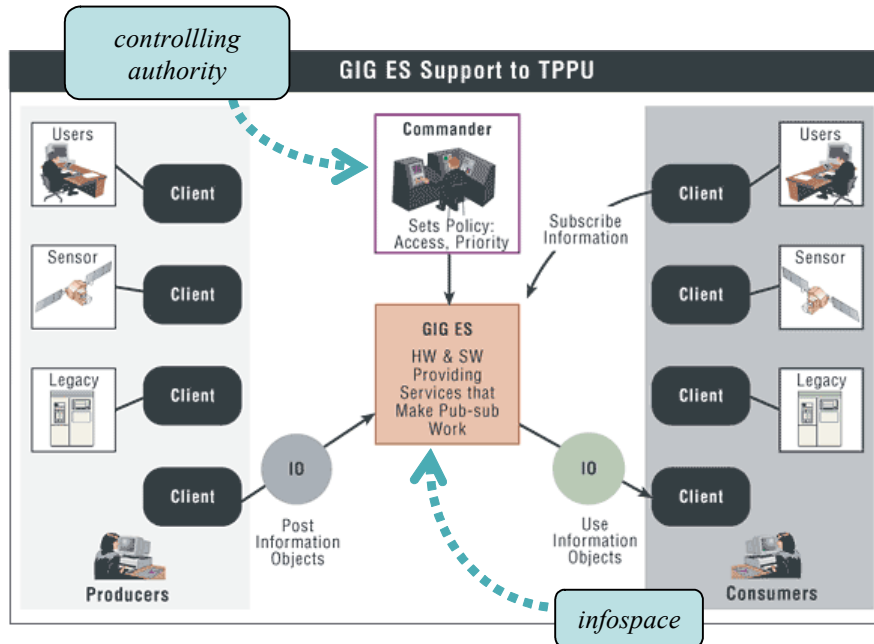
controlling authority

GIG ES Support to TPPU

Users

Client

Sensor

Client

Legacy

Client

Client

Producers

Commander

Sets Policy: Access, Priority

Subscribe Information

GIG ES

HW & SW Providing Services that Make Pub-sub Work

IO

Post Information Objects

IO

Use Information Objects

Users

Client

Sensor

Client

Legacy

Client

Client

Consumers

infospace